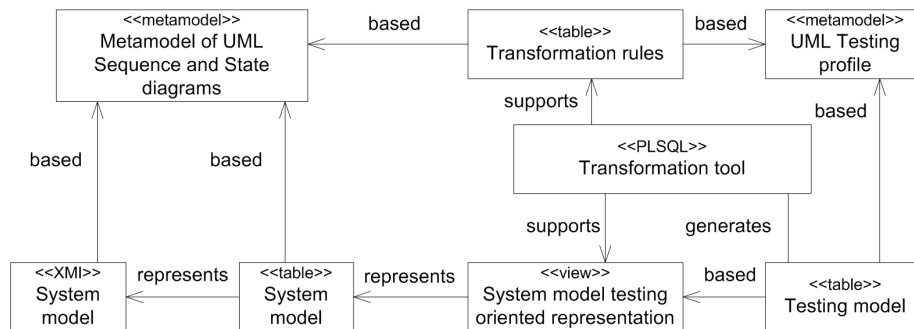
<<metamodel>>
Metamodel of UML Sequence and State diagrams

based

<<table>>
Transformation rules

based

<<metamodel>>
UML Testing profile

supports

based

<<PLSQL>>
Transformation tool

based

based

supports

generates

<<XMI>>
System model

represents

<<table>>
System model

represents

<<view>>
System model testing oriented representation

based

<<table>>
Testing model